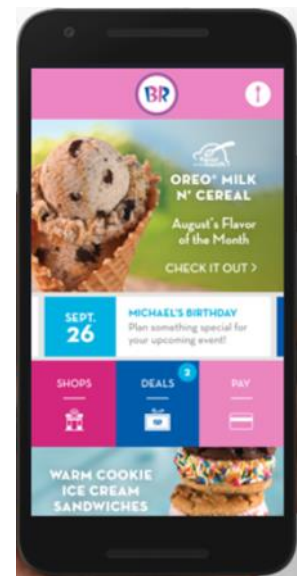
BR

OREO® MILK N' CEREAL

August's Flavor of the Month

CHECK IT OUT >

SEPT. 26

MICHAEL'S BIRTHDAY

Plan something special for your upcoming event!

SHOPS

DEALS 2

PAY

WARM COOKIE ICE CREAM SANDWICHES